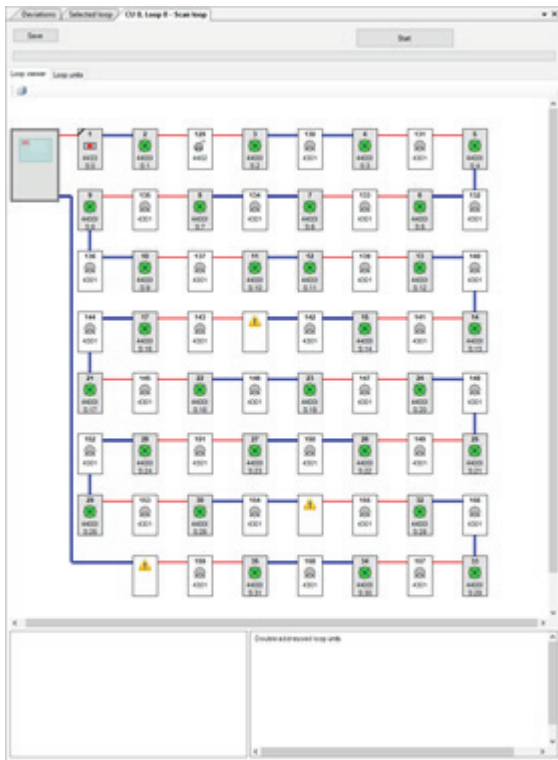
Deviations | Selected loop | CU 0, Loop 0 - Scan loop

Save

Start

Loop viewer | Loop units

1
4400
S:0

2
4400
S:1

120
4402

3
4400
S:2

130
4301

4
4400
S:3

131
4301

5
4400
S:4

9
4400I
S:8

135
4301

8
4400I
S:7

134
4301

7
4400
S:6

133
4301

6
4400
S:5

132
4301

136
4301

10
4400
S:9

137
4301

11
4400
S:10

12
4400
S:11

139
4301

13
4400
S:12

140
4301

144
4301

17
4400
S:16

143
4301

142
4301

15
4400
S:14

141
4301

14
4400
S:13

21
4400I
S:17

145
4301

22
4400I
S:18

146
4301

23
4400
S:19

147
4301

24
4400
S:20

148
4301

152
4301

26
4400
S:24

151
4301

27
4400
S:23

150
4301

26
4400
S:22

149
4301

25
4400
S:21

29
4400I
S:25

153
4301

30
4400
S:26

154
4301

155
4301

32
4400
S:28

156
4301

159
4301

35
4400
S:31

158
4301

34
4400
S:30

157
4301

33
4400
S:29

Double click on a loop unit